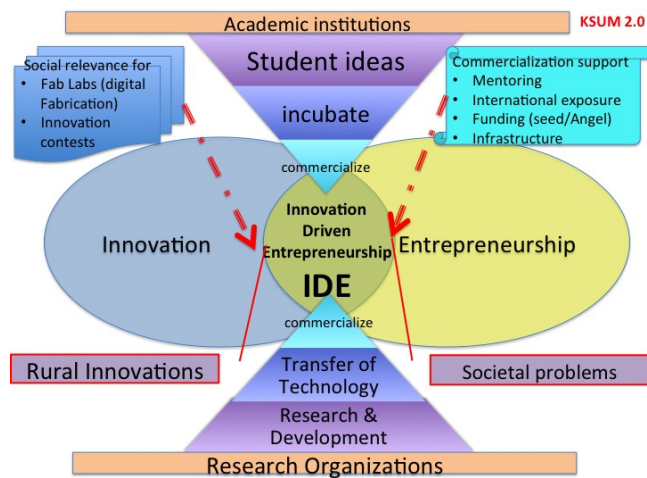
Academic institutions

KSUM 2.0

Student ideas

incubate

Social relevance for
- Fab Labs (digital Fabrication)
- Innovation contests

Commercialization support
- Mentoring
- International exposure
- Funding (seed/Angel)
- Infrastructure

commercialize

Innovation

Innovation Driven Entrepreneurship

IDE

Entrepreneurship

commercialize

Rural Innovations

Transfer of Technology

Societal problems

Research & Development

Research Organizations